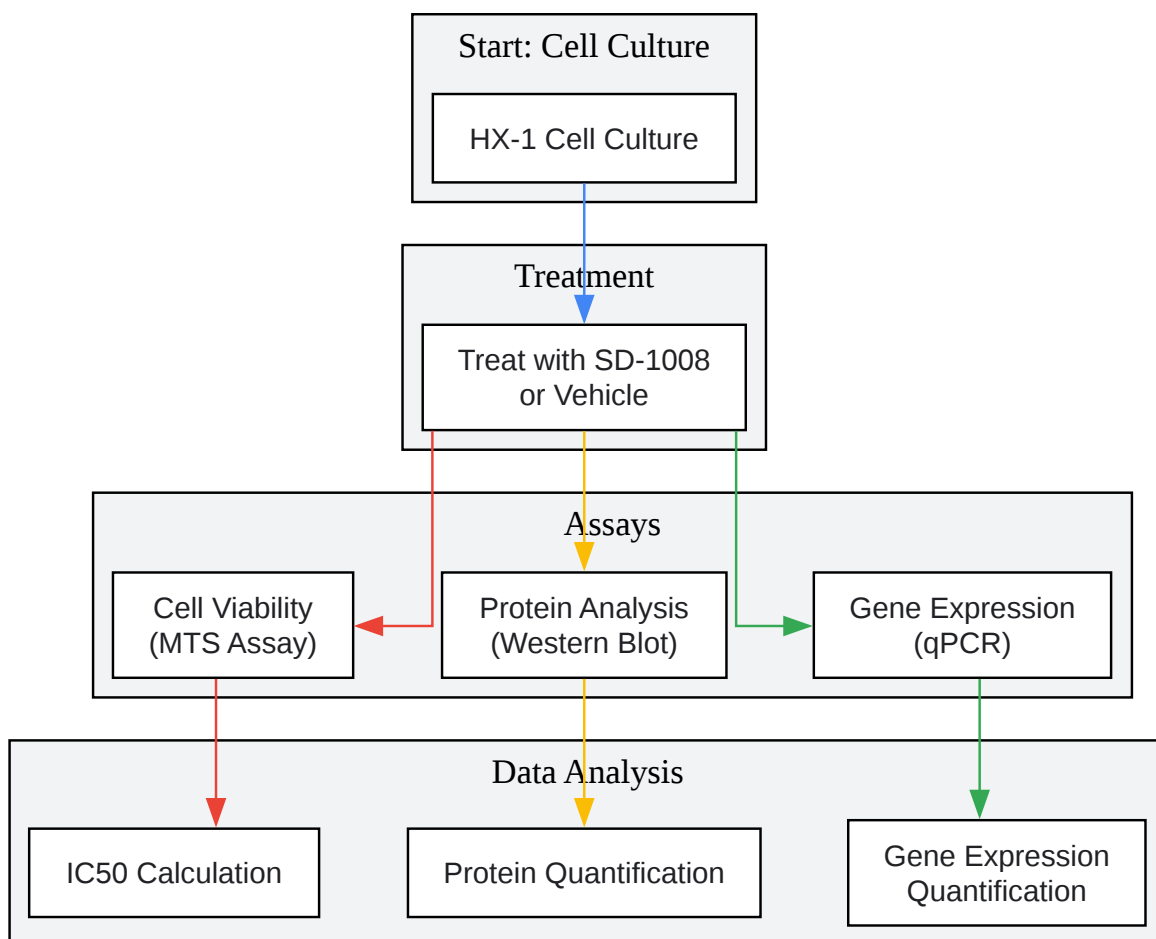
Start: Cell Culture

HX-1 Cell Culture

Treatment

Treat with SD-1008 or Vehicle

Assays

Cell Viability (MTS Assay)

Protein Analysis (Western Blot)

Gene Expression (qPCR)

Data Analysis

IC50 Calculation

Protein Quantification

Gene Expression Quantification